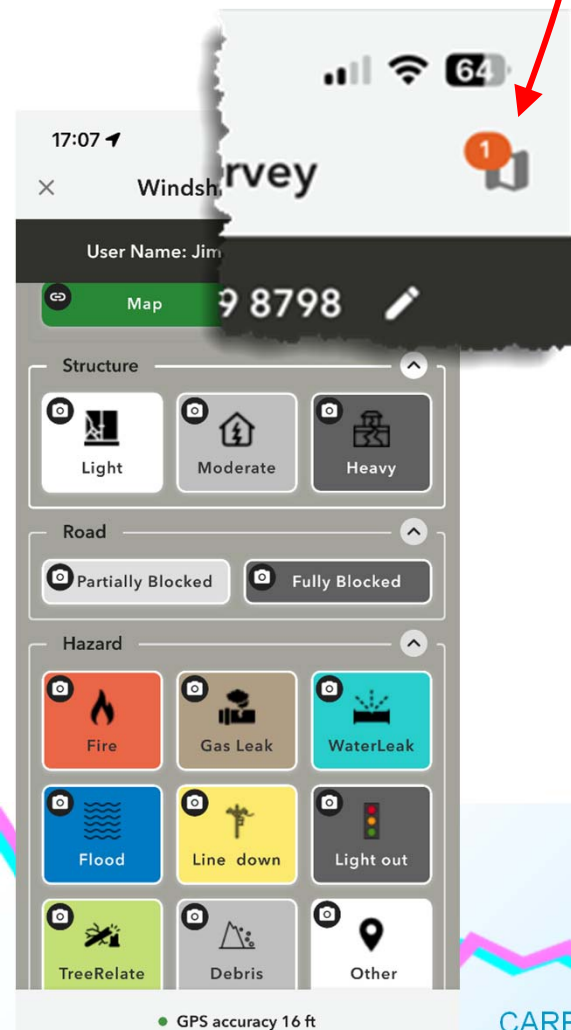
17:07

64

Windsh

rvey

1

User Name: Jim

9 8798

Map

Structure

Light

Moderate

Heavy

Road

Partially Blocked

Fully Blocked

Hazard

Fire

Gas Leak

WaterLeak

Flood

Line down

Light out

TreeRelate

Debris

Other

GPS accuracy 16 ft

CARR